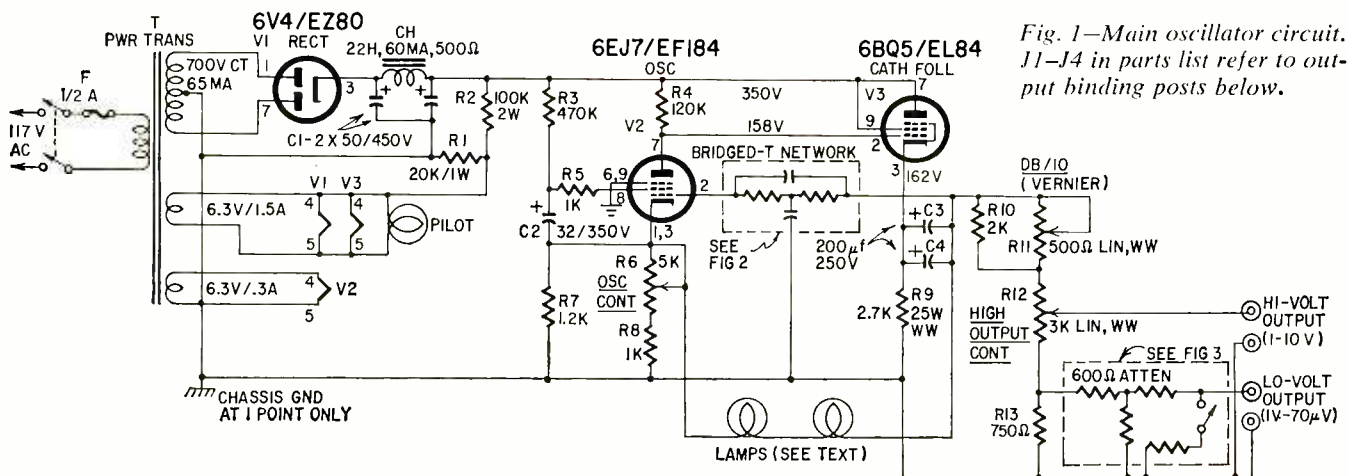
Fig. 1—Main oscillator circuit. J1–J4 in parts list refer to output binding posts below.

T
PWR TRANS
F
1/2 A
117 V
AC
700V CT
65 MA
6V4/EZ80
V1 RECT
1
3
7
CH
22H, 60MA, 500Ω
C1-2 X 50/450V
R2
100K
2W
R1
20K/1W
6.3V/1.5A
V1 V3
4 4
5 5
PILOT
6.3V/.3A
4 V2
5
CHASSIS GND
AT 1 POINT ONLY
6EJ7/EF184
OSC
R3
470K
R4
120K
V2
7
R5
1K
6,9
8
2
1,3
C2
32/350V
R6 5K
OSC
CONT
R7
1.2K
R8
1K
BRIDGED-T NETWORK
SEE
FIG 2
200 $\mu$f
250V
350V
158V
6BQ5/EL84
CATH FOLL
V3
7
9
2
3
162V
C3
C4
R9
2.7K 25W
WW
LAMPS (SEE TEXT)
DB/10
(VERNIER)
R10
2K
R11 500Ω LIN, WW
R12
HIGH
OUTPUT
CONT
3K LIN, WW
HI-VOLT
OUTPUT
(1-10 V)
SEE FIG 3
600Ω ATTEN
R13
750Ω
LO-VOLT
OUTPUT
(1V-70$\mu$V)